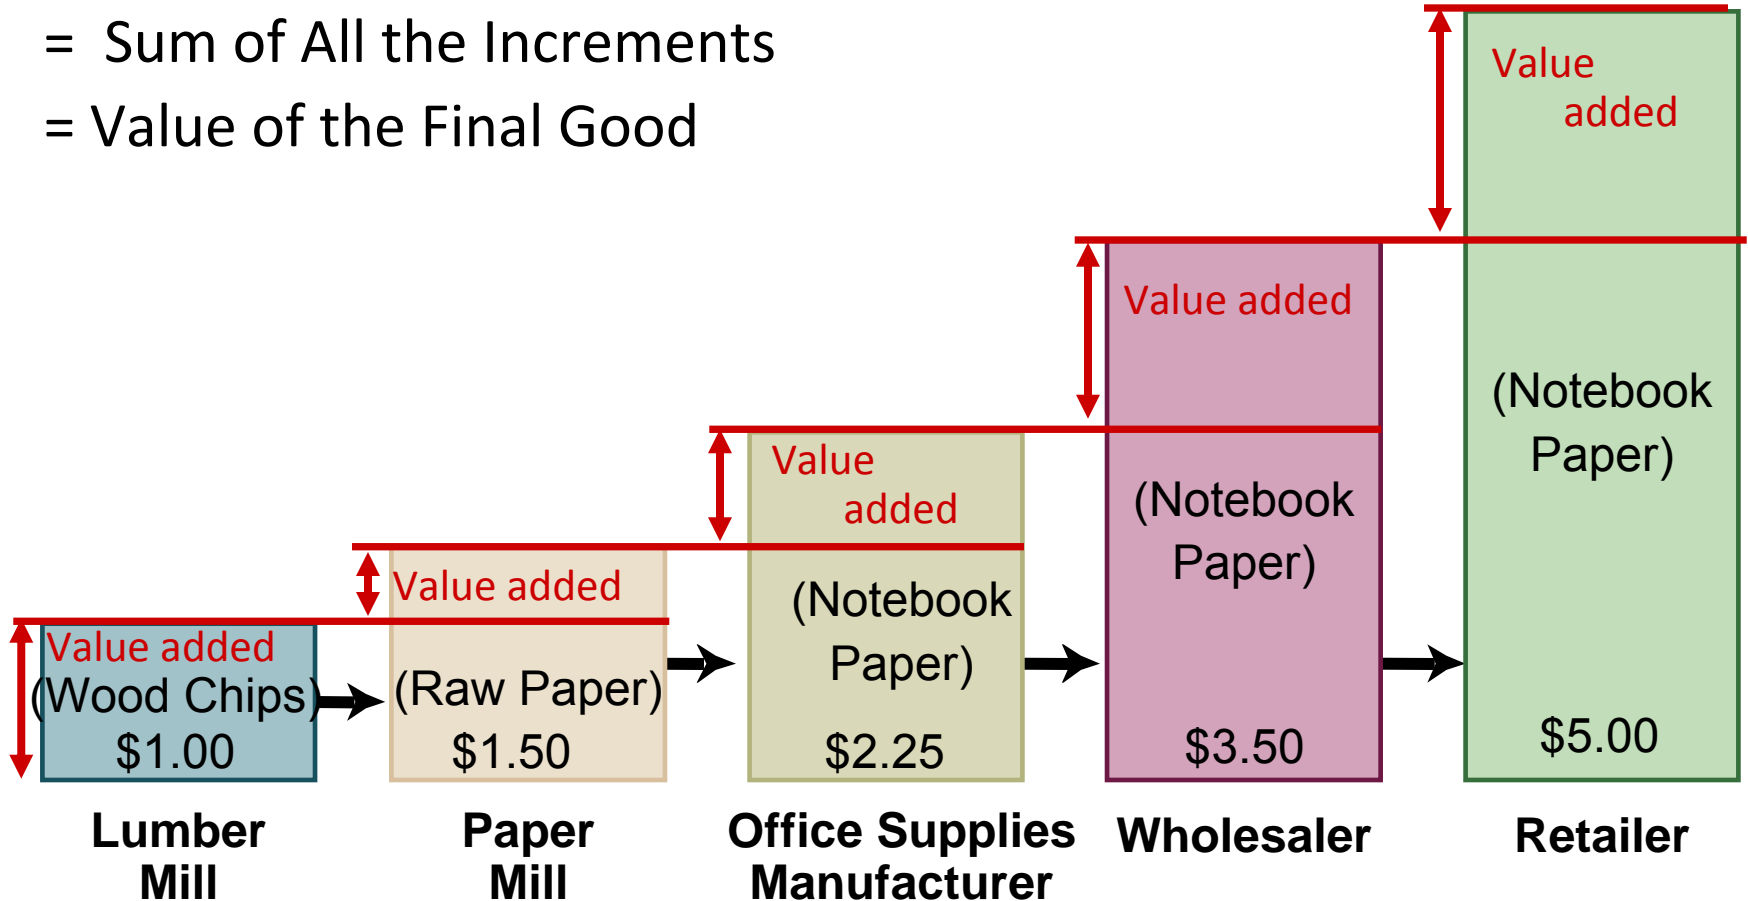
= Sum of All the Increments

= Value of the Final Good

Value added
(Wood Chips)
$1.00

Lumber Mill

Value added
(Raw Paper)
$1.50

Paper Mill

Value added
(Notebook Paper)
$2.25

Office Supplies Manufacturer

Value added
(Notebook Paper)
$3.50

Wholesaler

Value added
(Notebook Paper)
$5.00

Retailer